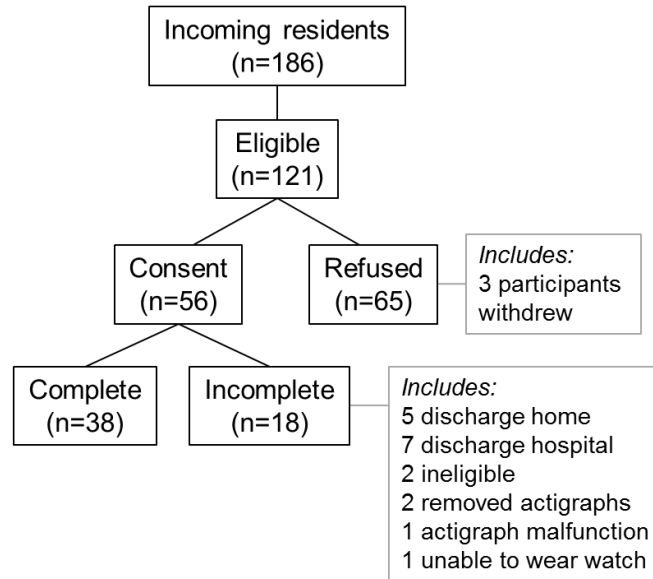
Incoming residents
(n=186)

Eligible
(n=121)

Consent
(n=56)

Refused
(n=65)

*Includes:*
3 participants withdrew

Complete
(n=38)

Incomplete
(n=18)

*Includes:*
5 discharge home
7 discharge hospital
2 ineligible
2 removed actigraphs
1 actigraph malfunction
1 unable to wear watch